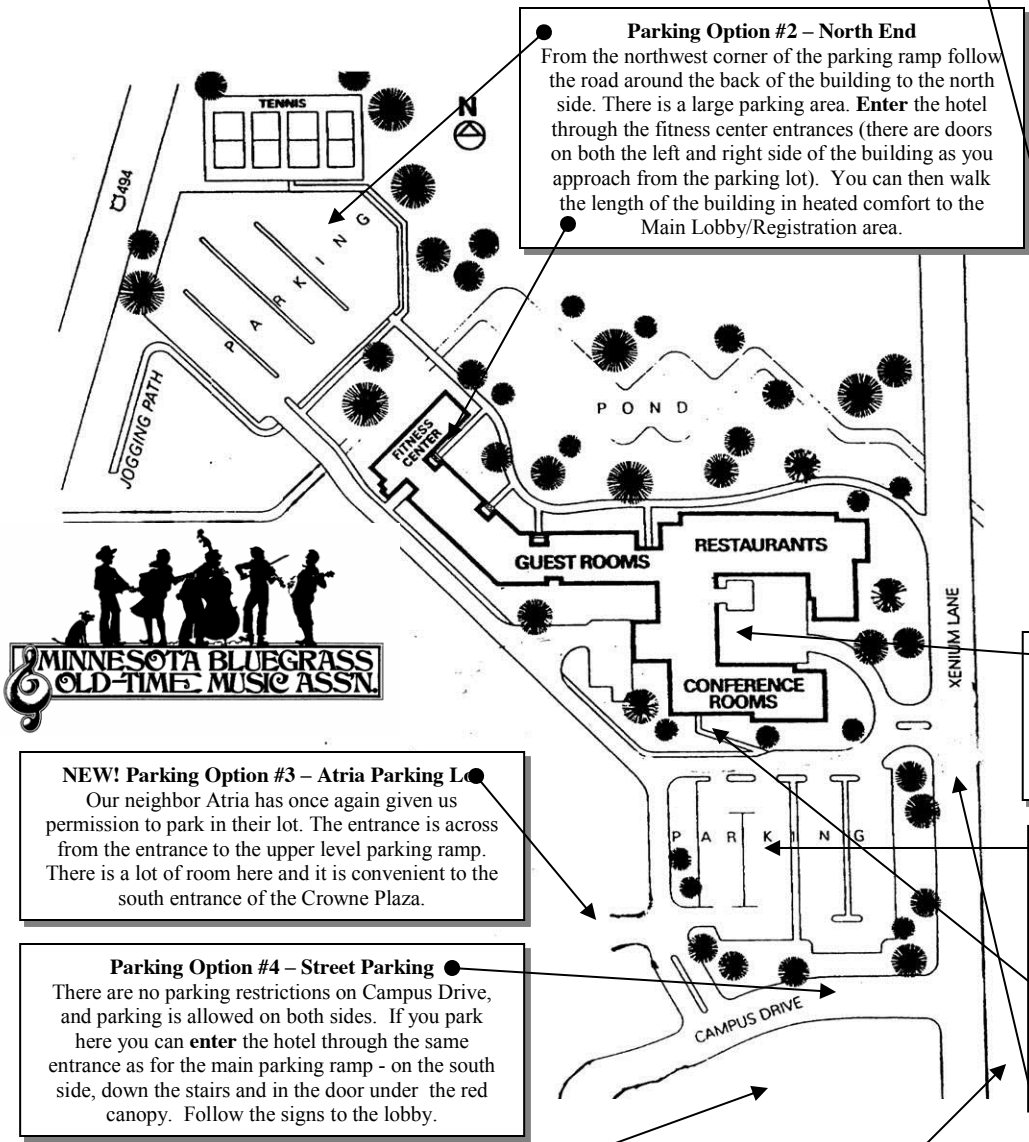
Parking Option #2 – North End
From the northwest corner of the parking ramp follow the road around the back of the building to the north side. There is a large parking area. **Enter** the hotel through the fitness center entrances (there are doors on both the left and right side of the building as you approach from the parking lot). You can then walk the length of the building in heated comfort to the Main Lobby/Registration area.

TENNIS

N

494

PARKING

JOGGING PATH

POND

FITNESS CENTER

GUEST ROOMS

RESTAURANTS

XENIUM LANE

MINNESOTA BLUEGRASS OLD-TIME MUSIC ASS'N.

CONFERENCE ROOMS

NEW! Parking Option #3 – Atria Parking Lot
Our neighbor Atria has once again given us permission to park in their lot. The entrance is across from the entrance to the upper level parking ramp. There is a lot of room here and it is convenient to the south entrance of the Crowne Plaza.

PARKING

Parking Option #4 – Street Parking
There are no parking restrictions on Campus Drive, and parking is allowed on both sides. If you park here you can **enter** the hotel through the same entrance as for the main parking ramp - on the south side, down the stairs and in the door under the red canopy. Follow the signs to the lobby.

CAMPUS DRIVE